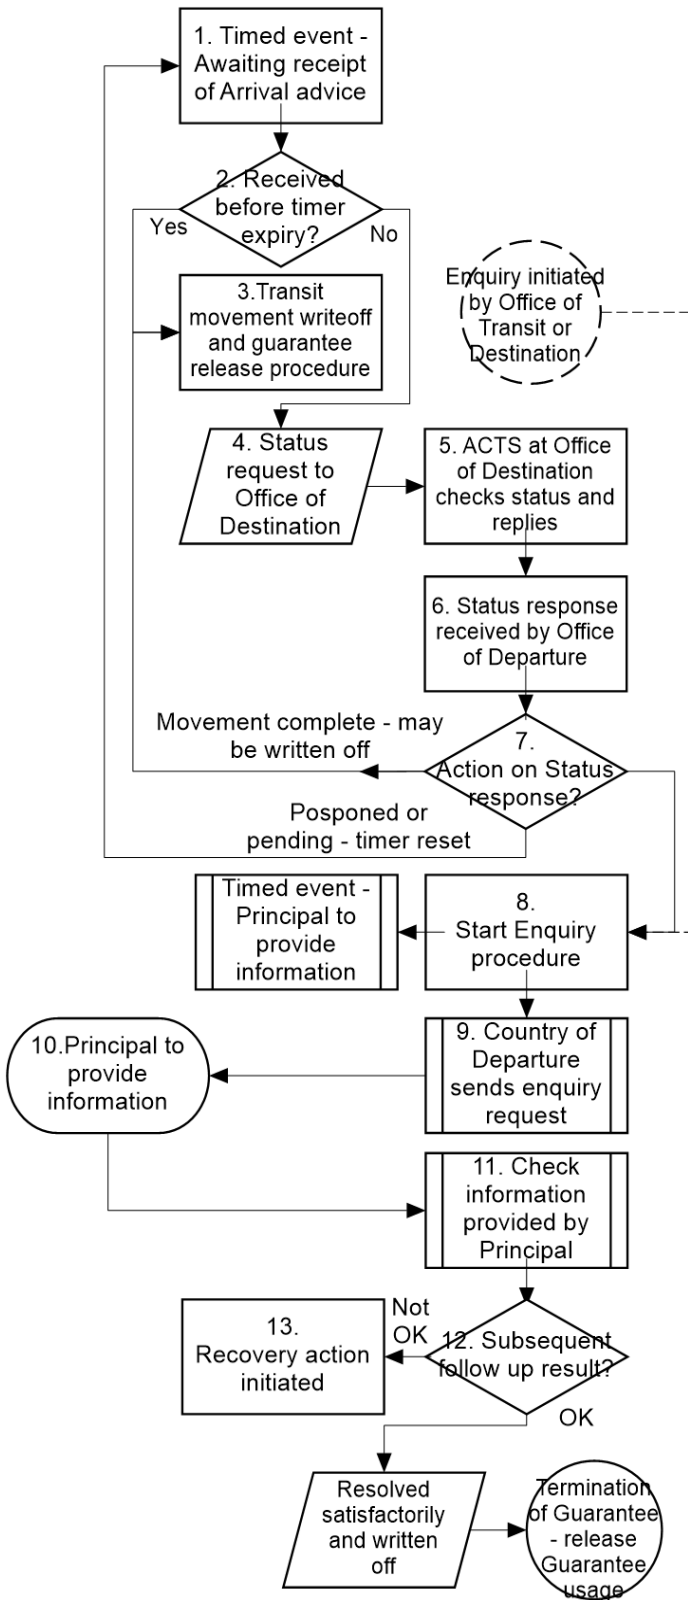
1. Timed event - Awaiting receipt of Arrival advice

2. Received before timer expiry?

Yes

No

Enquiry initiated by Office of Transit or Destination

3.Transit movement writeoff and guarantee release procedure

4. Status request to Office of Destination

5. ACTS at Office of Destination checks status and replies

6. Status response received by Office of Departure

Movement complete - may be written off

7. Action on Status response?

Posponed or pending - timer reset

Timed event - Principal to provide information

8. Start Enquiry procedure

10.Principal to provide information

9. Country of Departure sends enquiry request

11. Check information provided by Principal

Not OK

13. Recovery action initiated

12. Subsequent follow up result?

OK

Resolved satisfactorily and written off

Termination of Guarantee - release Guarantee usage